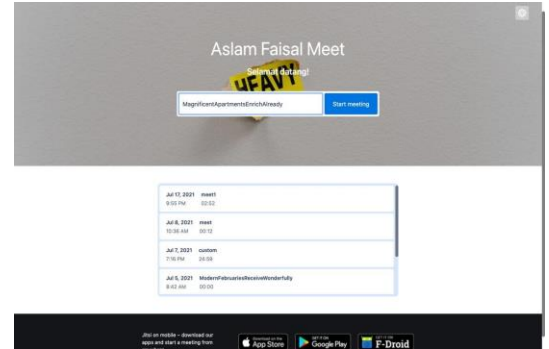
Aslam Faisal Meet

Selamat datang!

HEAVY

MagnificentApartmentsEnrichAlready

Start meeting

| | |
|---|---|
| Jul 17, 2021<br>9:50 PM | meet1<br>02:52 |
| Jul 8, 2021<br>10:36 AM | meet<br>00:12 |
| Jul 7, 2021<br>7:16 PM | custom<br>24:58 |
| Jul 5, 2021<br>8:43 AM | ModernFebruariesReceiveWonderfully<br>00:00 |

Jitsi on mobile – download our apps and start a meeting from

Download on the App Store

GET IT ON Google Play

GET IT ON F-Droid